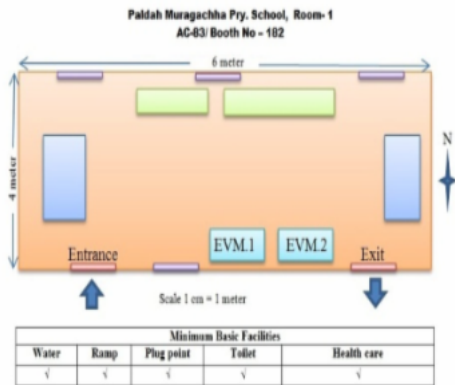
Paldah Muragachha Pry. School, Room- 1
AC-63/ Booth No – 182

6 meter

4 meter

N

EVM.1

EVM.2

Entrance

Exit

Scale 1 cm = 1 meter

| Minimum Basic Facilities | | | | |
|---|---|---|---|---|
| Water | Ramp | Plug point | Toilet | Health care |
| √ | √ | √ | √ | √ |